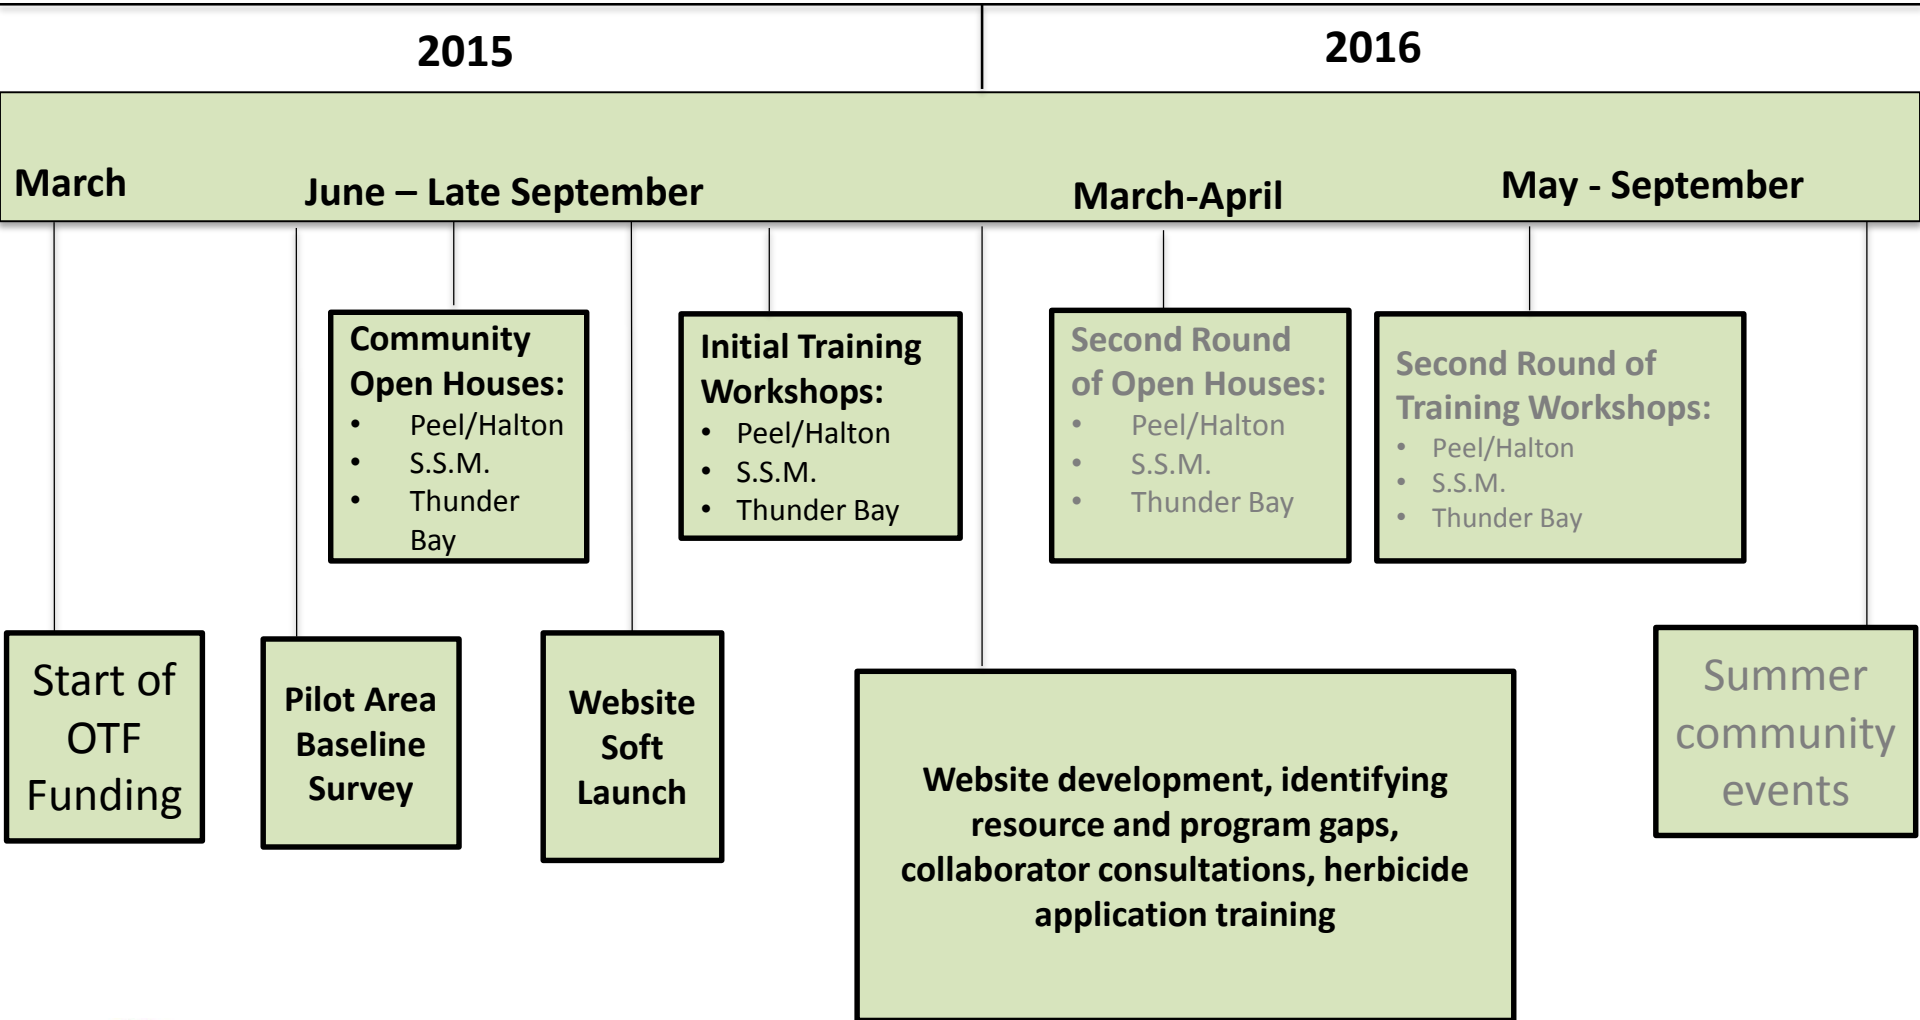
2015

2016

March

June – Late September

March-April

May - September

Community Open Houses:
- Peel/Halton
- S.S.M.
- Thunder Bay

Initial Training Workshops:
- Peel/Halton
- S.S.M.
- Thunder Bay

Second Round of Open Houses:
- Peel/Halton
- S.S.M.
- Thunder Bay

Second Round of Training Workshops:
- Peel/Halton
- S.S.M.
- Thunder Bay

Start of OTF Funding

Pilot Area Baseline Survey

Website Soft Launch

Website development, identifying resource and program gaps, collaborator consultations, herbicide application training

Summer community events